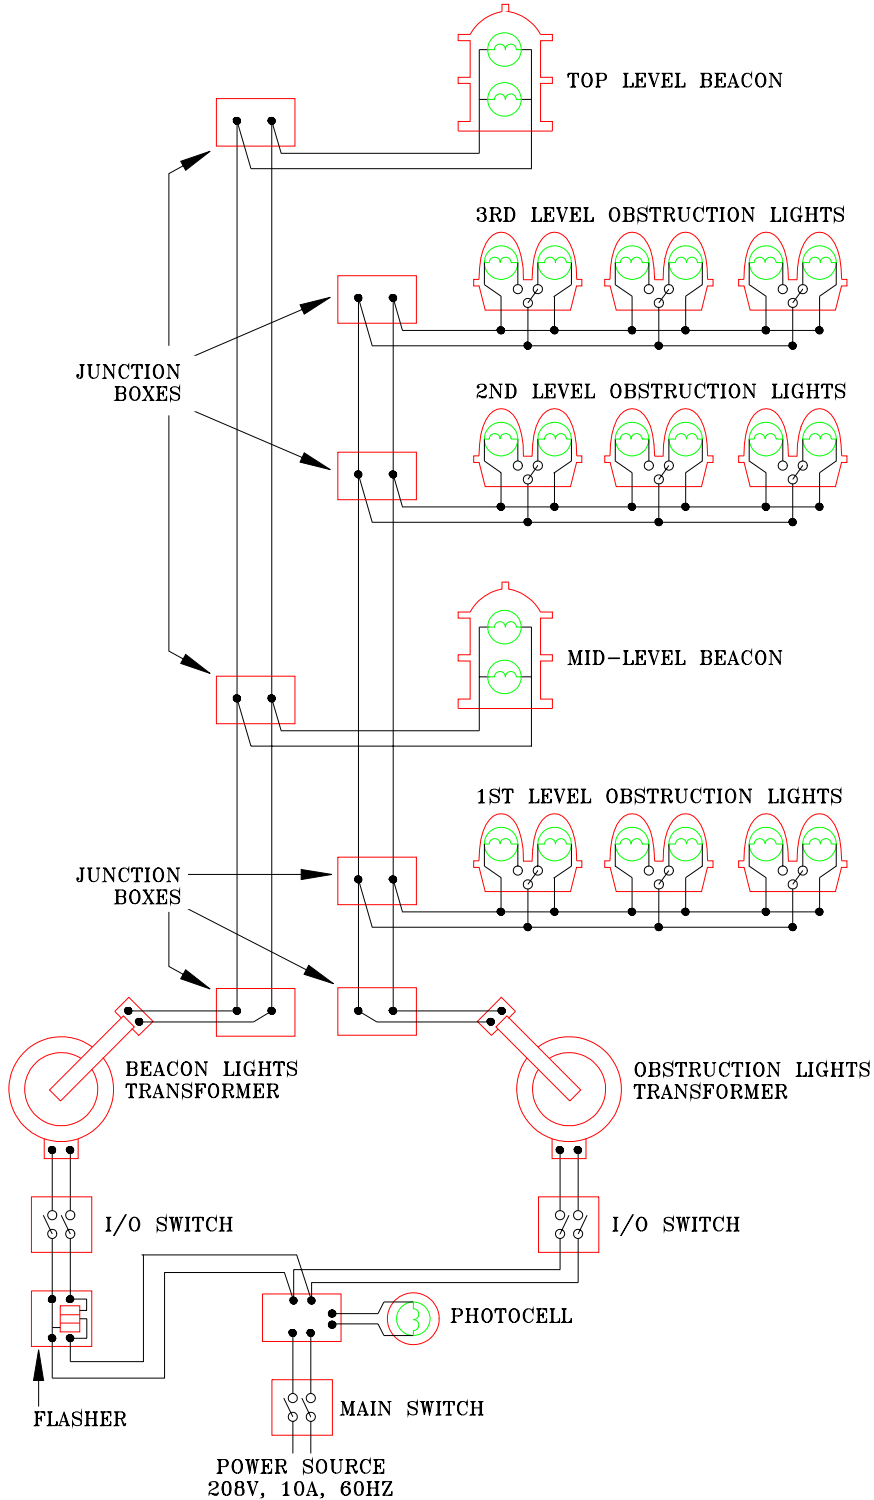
TOP LEVEL BEACON

3RD LEVEL OBSTRUCTION LIGHTS

JUNCTION BOXES

2ND LEVEL OBSTRUCTION LIGHTS

MID-LEVEL BEACON

1ST LEVEL OBSTRUCTION LIGHTS

JUNCTION BOXES

BEACON LIGHTS TRANSFORMER

OBSTRUCTION LIGHTS TRANSFORMER

I/O SWITCH

I/O SWITCH

PHOTOCELL

FLASHER

MAIN SWITCH

POWER SOURCE
208V, 10A, 60HZ